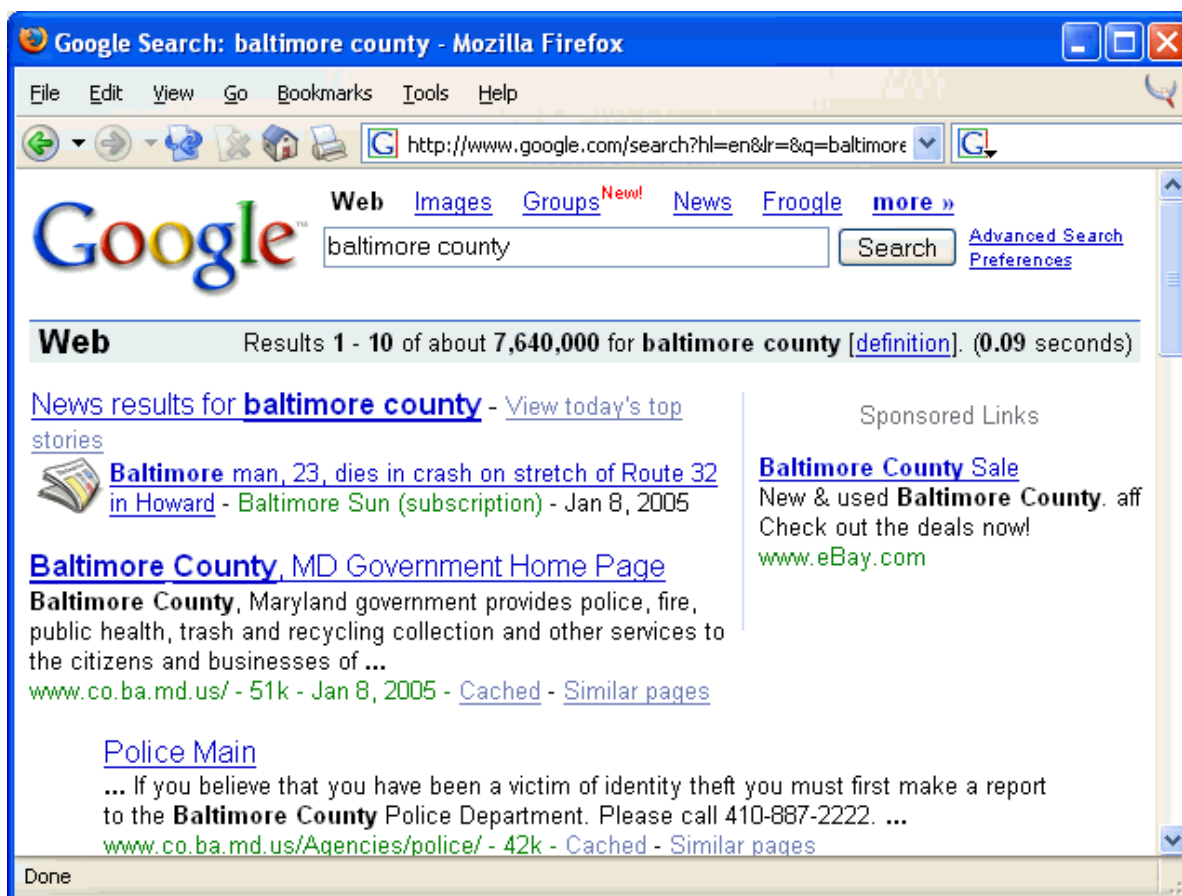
Google Search: baltimore county - Mozilla Firefox

File Edit View Go Bookmarks Tools Help

http://www.google.com/search?hl=en&lr=&q=baltimore

Google™

Web Images Groups^New! News Froogle more »

baltimore county

Search

Advanced Search
Preferences

Web Results 1 - 10 of about 7,640,000 for baltimore county [definition]. (0.09 seconds)

News results for baltimore county - View today's top stories

Baltimore man, 23, dies in crash on stretch of Route 32 in Howard - Baltimore Sun (subscription) - Jan 8, 2005

Baltimore County, MD Government Home Page
Baltimore County, Maryland government provides police, fire, public health, trash and recycling collection and other services to the citizens and businesses of ...
www.co.ba.md.us/ - 51k - Jan 8, 2005 - Cached - Similar pages

Police Main
... If you believe that you have been a victim of identity theft you must first make a report to the Baltimore County Police Department. Please call 410-887-2222. ...
www.co.ba.md.us/Agencies/police/ - 42k - Cached - Similar pages

Sponsored Links

Baltimore County Sale
New & used Baltimore County. aff
Check out the deals now!
www.eBay.com

Done